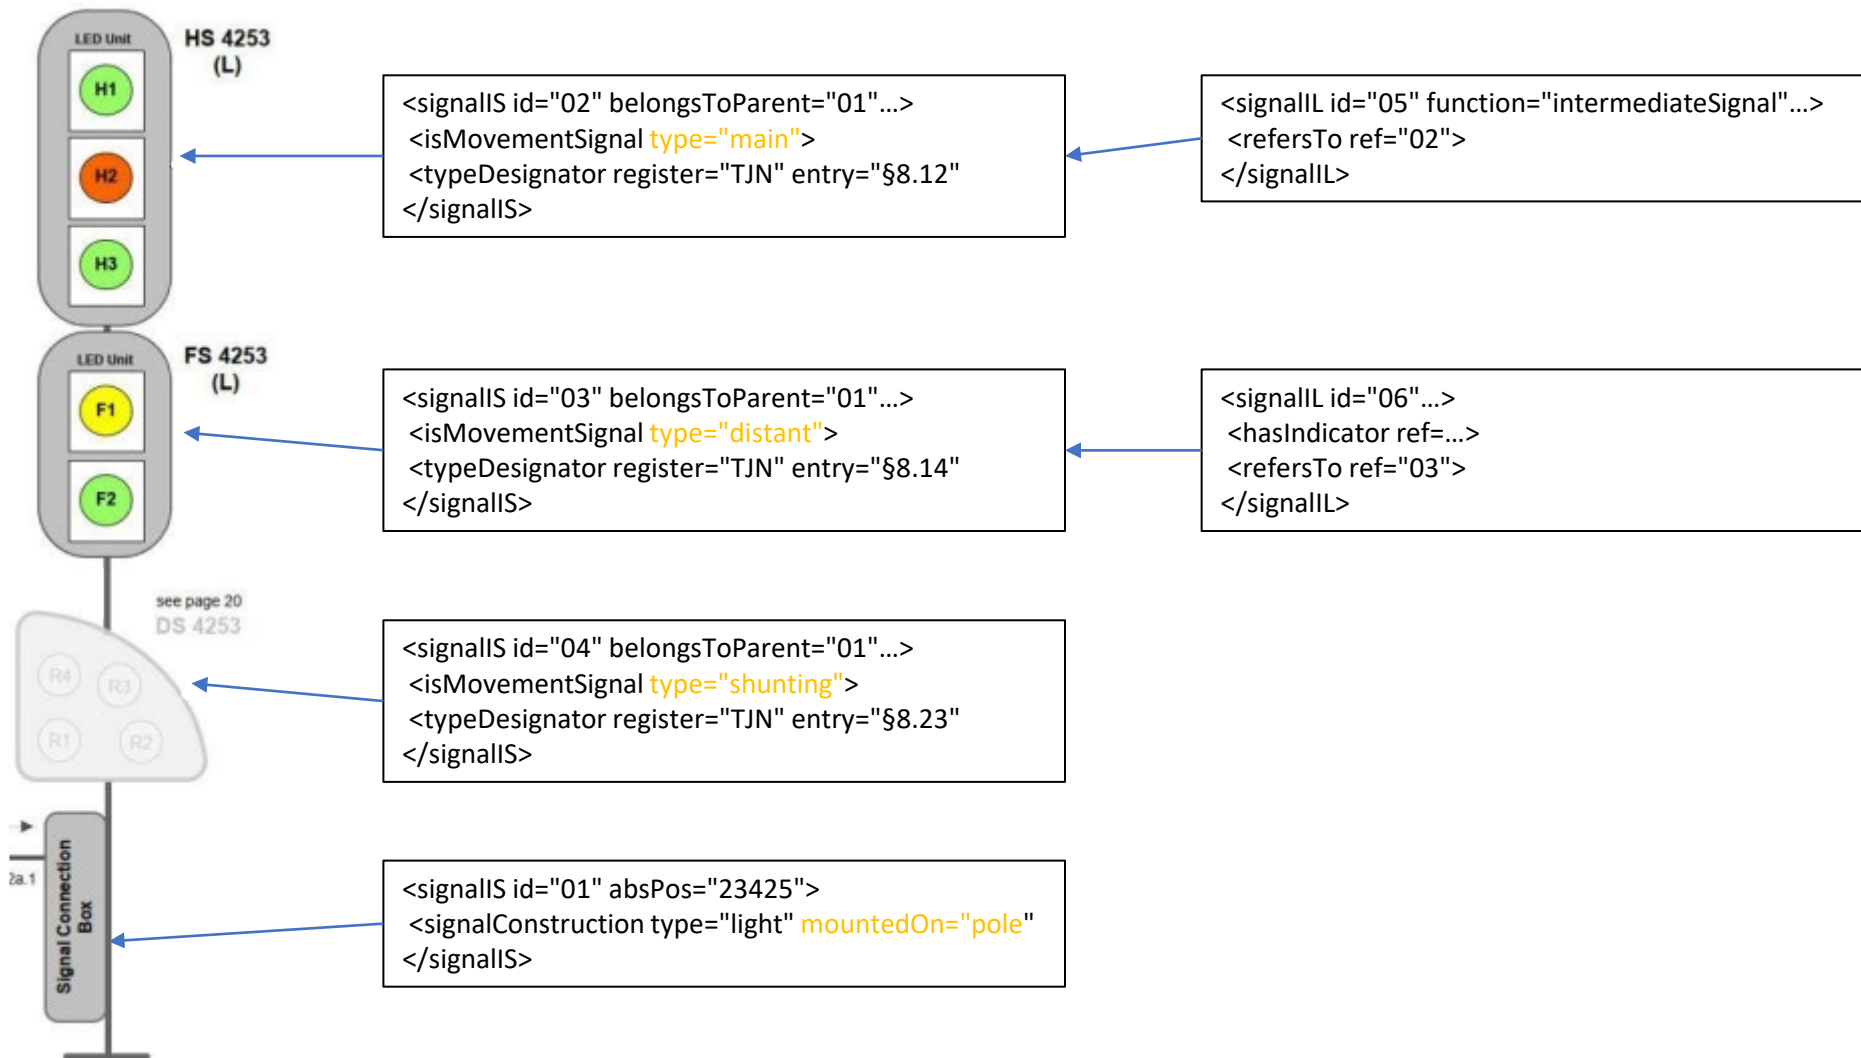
LED Unit

H1

H2

H3

HS 4253 (L)

<signalIS id="02" belongsToParent="01"...>
<isMovementSignal type="main">
<typeDesignator register="TJN" entry="§8.12"
</signalIS>

<signalIL id="05" function="intermediateSignal"...>
<refersTo ref="02">
</signalIL>

LED Unit

F1

F2

FS 4253 (L)

<signalIS id="03" belongsToParent="01"...>
<isMovementSignal type="distant">
<typeDesignator register="TJN" entry="§8.14"
</signalIS>

<signalIL id="06"...>
<hasIndicator ref=...>
<refersTo ref="03">
</signalIL>

see page 20
DS 4253

R4

R3

R1

R2

<signalIS id="04" belongsToParent="01"...>
<isMovementSignal type="shunting">
<typeDesignator register="TJN" entry="§8.23"
</signalIS>

2a.1

Signal Connection Box

<signalIS id="01" absPos="23425">
<signalConstruction type="light" mountedOn="pole"
</signalIS>